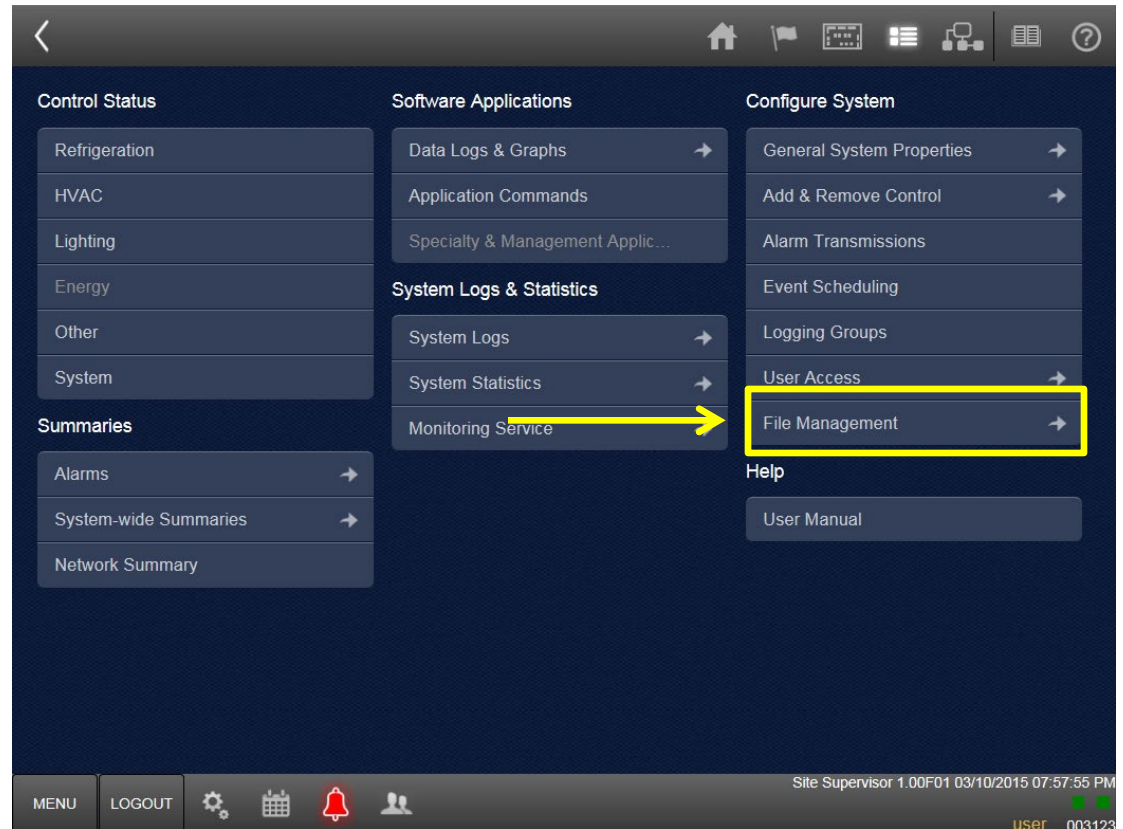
Control Status

Refrigeration

HVAC

Lighting

Energy

Other

System

Summaries

Alarms

System-wide Summaries

Network Summary

Software Applications

Data Logs & Graphs

Application Commands

Specialty & Management Applic...

System Logs & Statistics

System Logs

System Statistics

Monitoring Service

Configure System

General System Properties

Add & Remove Control

Alarm Transmissions

Event Scheduling

Logging Groups

User Access

File Management

Help

User Manual

MENU

LOGOUT

Site Supervisor 1.00F01 03/10/2015 07:57:55 PM

user 003123